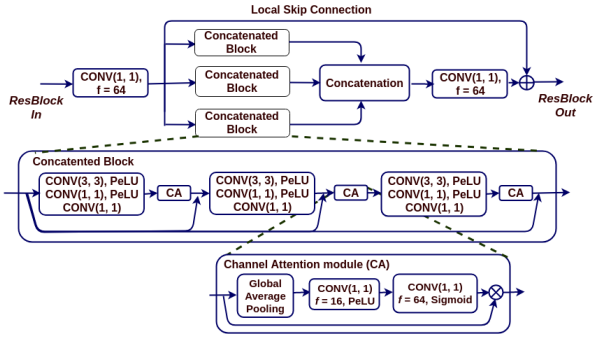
Local Skip Connection

ResBlock In

CONV(1, 1), f = 64

Concatenated Block

Concatenated Block

Concatenated Block

Concatenation

CONV(1, 1), f = 64

ResBlock Out

Concatented Block

CONV(3, 3), PeLU
CONV(1, 1), PeLU
CONV(1, 1)

CA

CONV(3, 3), PeLU
CONV(1, 1), PeLU
CONV(1, 1)

CA

CONV(3, 3), PeLU
CONV(1, 1), PeLU
CONV(1, 1)

CA

Channel Attention module (CA)

Global Average Pooling

CONV(1, 1) f = 16, PeLU

CONV(1, 1) f = 64, Sigmoid